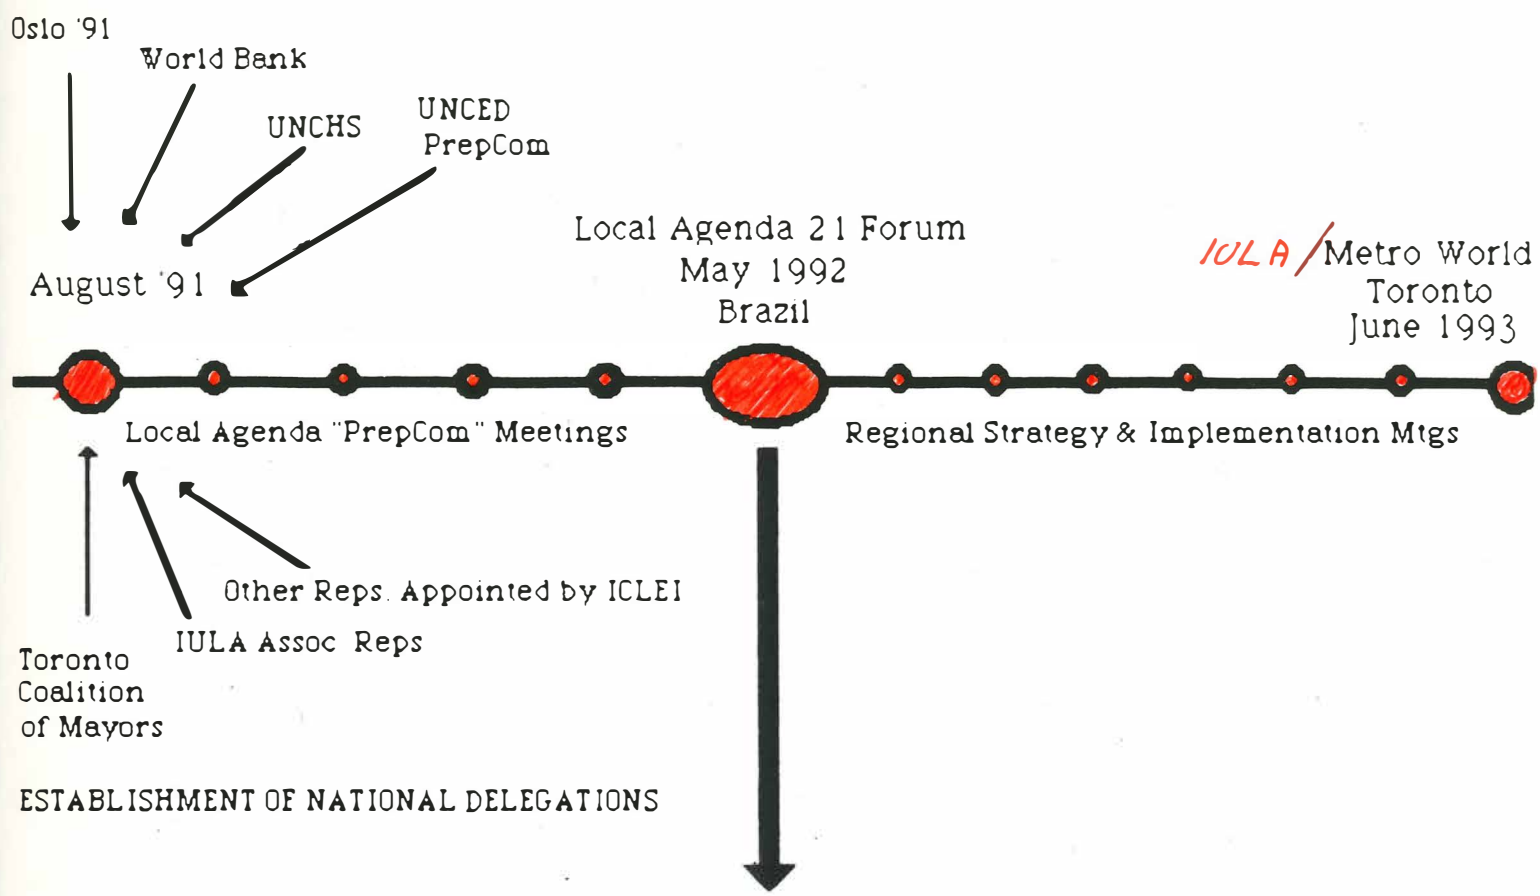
Oslo '91

World Bank

UNCHS

UNCED PrepCom

August '91

Local Agenda 21 Forum
May 1992
Brazil

IULA /Metro World
Toronto
June 1993

Local Agenda "PrepCom" Meetings

Regional Strategy & Implementation Mtgs

Other Reps. Appointed by ICLEI

IULA Assoc Reps

Toronto Coalition of Mayors

ESTABLISHMENT OF NATIONAL DELEGATIONS